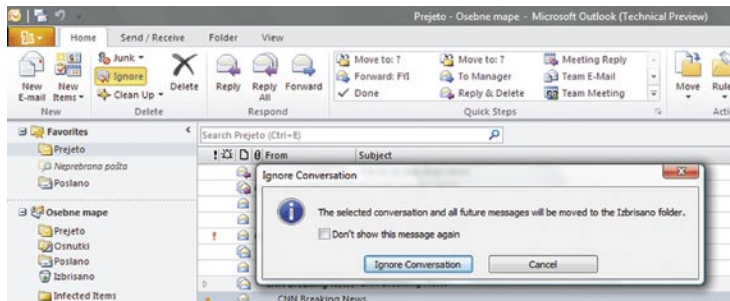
Prejeto - Osebne mape - Microsoft Outlook (Technical Preview)

Home
Send / Receive
Folder
View

New E-mail
New Items
New
Junk
Ignore
Clean Up
Delete
Delete
Reply
Reply All
Forward
Respond
Move to: ?
Forward: FYI
Done
Move to: ?
To Manager
Reply & Delete
Meeting Reply
Team E-Mail
Team Meeting
Quick Steps
Move
Rule
Acti

Favorites
Prejeto
Neprebrana pošta
Poslano

Osebne mape
Prejeto
Osnutki
Poslano
Izbrisano
Infected Items

Search Prejeto (Ctrl+E)
From
Subject

CNN Breaking News

Ignore Conversation
The selected conversation and all future messages will be moved to the Izbrisano folder.
Don't show this message again
Ignore Conversation
Cancel